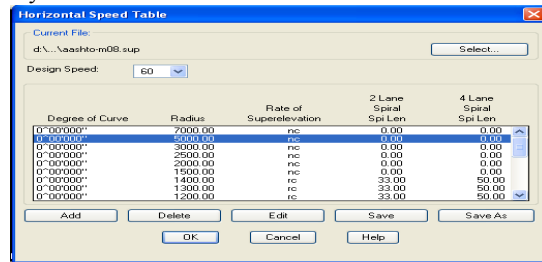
Horizontal Speed Table

Current File:
d:\...\aashto-m08.sup
Select...

Design Speed: 60

| Degree of Curve | Radius | Rate of Superelevation | 2 Lane Spiral Spi Len | 4 Lane Spiral Spi Len |
|---|---|---|---|---|
| 0^00'000" | 7000.00 | nc | 0.00 | 0.00 |
| 0^00'000" | 5000.00 | nc | 0.00 | 0.00 |
| 0^00'000" | 3000.00 | nc | 0.00 | 0.00 |
| 0^00'000" | 2500.00 | nc | 0.00 | 0.00 |
| 0^00'000" | 2000.00 | nc | 0.00 | 0.00 |
| 0^00'000" | 1500.00 | nc | 0.00 | 0.00 |
| 0^00'000" | 1400.00 | rc | 33.00 | 50.00 |
| 0^00'000" | 1300.00 | rc | 33.00 | 50.00 |
| 0^00'000" | 1200.00 | rc | 33.00 | 50.00 |

Add Delete Edit Save Save As

OK Cancel Help